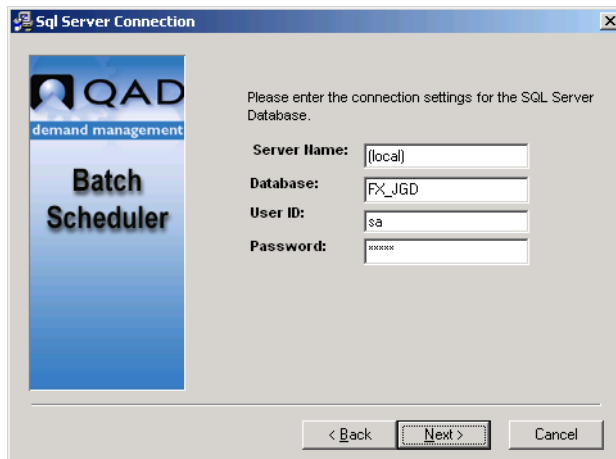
Sql Server Connection

QAD
demand management
Batch Scheduler

Please enter the connection settings for the SQL Server Database.

Server Name: (local)
Database: FX_JGD
User ID: sa
Password: *****

< Back
Next >
Cancel